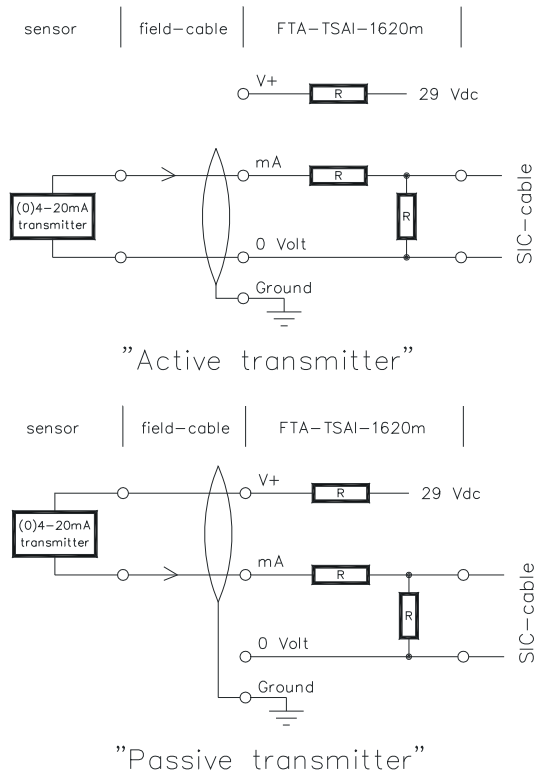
sensor | field-cable | FTA-TSAI-1620m

V+
R
29 Vdc

(0)4-20mA transmitter

mA
R
R
0 Volt
Ground

SIC-cable

"Active transmitter"

sensor | field-cable | FTA-TSAI-1620m

V+
R
29 Vdc

(0)4-20mA transmitter

mA
R
R
0 Volt
Ground

SIC-cable

"Passive transmitter"